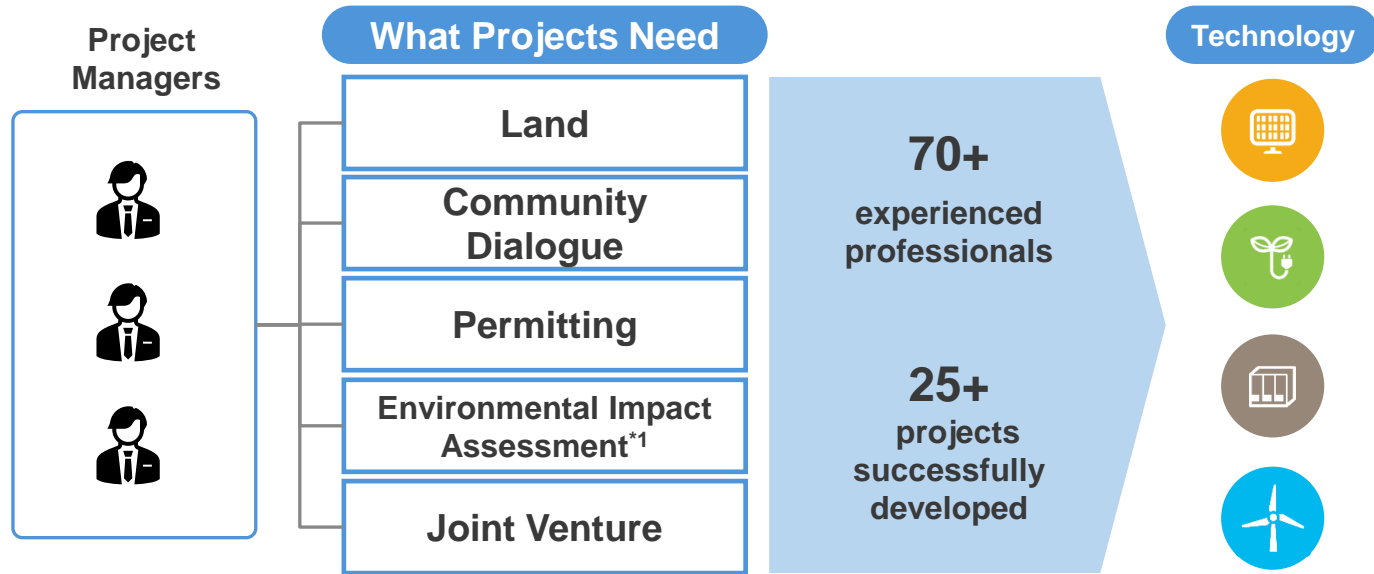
Project Managers

What Projects Need

Land

Community Dialogue

Permitting

Environmental Impact Assessment$^{*1}$

Joint Venture

70+
experienced professionals

25+
projects successfully developed

Technology